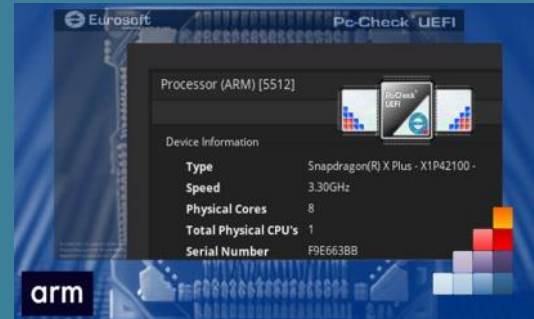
Eurosoft

Pc-Check UEFI

Processor (ARM) [5512]

Pc-Check UEFI

Device Information

| Type | Snapdragon(R) X Plus - X1P42100 - |
|---|---|
| Speed | 3.30GHz |
| Physical Cores | 8 |
| Total Physical CPU's | 1 |
| Serial Number | F9E663BB |

arm